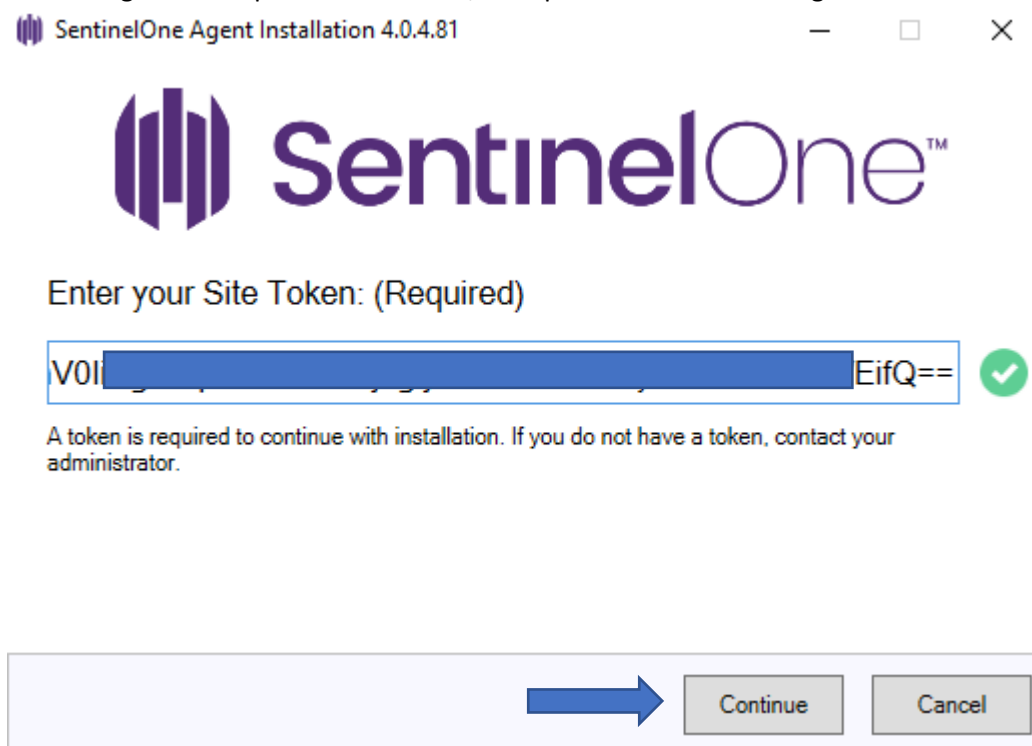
SentinelOne Agent Installation 4.0.4.81

SentinelOne™

Enter your Site Token: (Required)

V0I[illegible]EifQ==

A token is required to continue with installation. If you do not have a token, contact your administrator.

Continue

Cancel